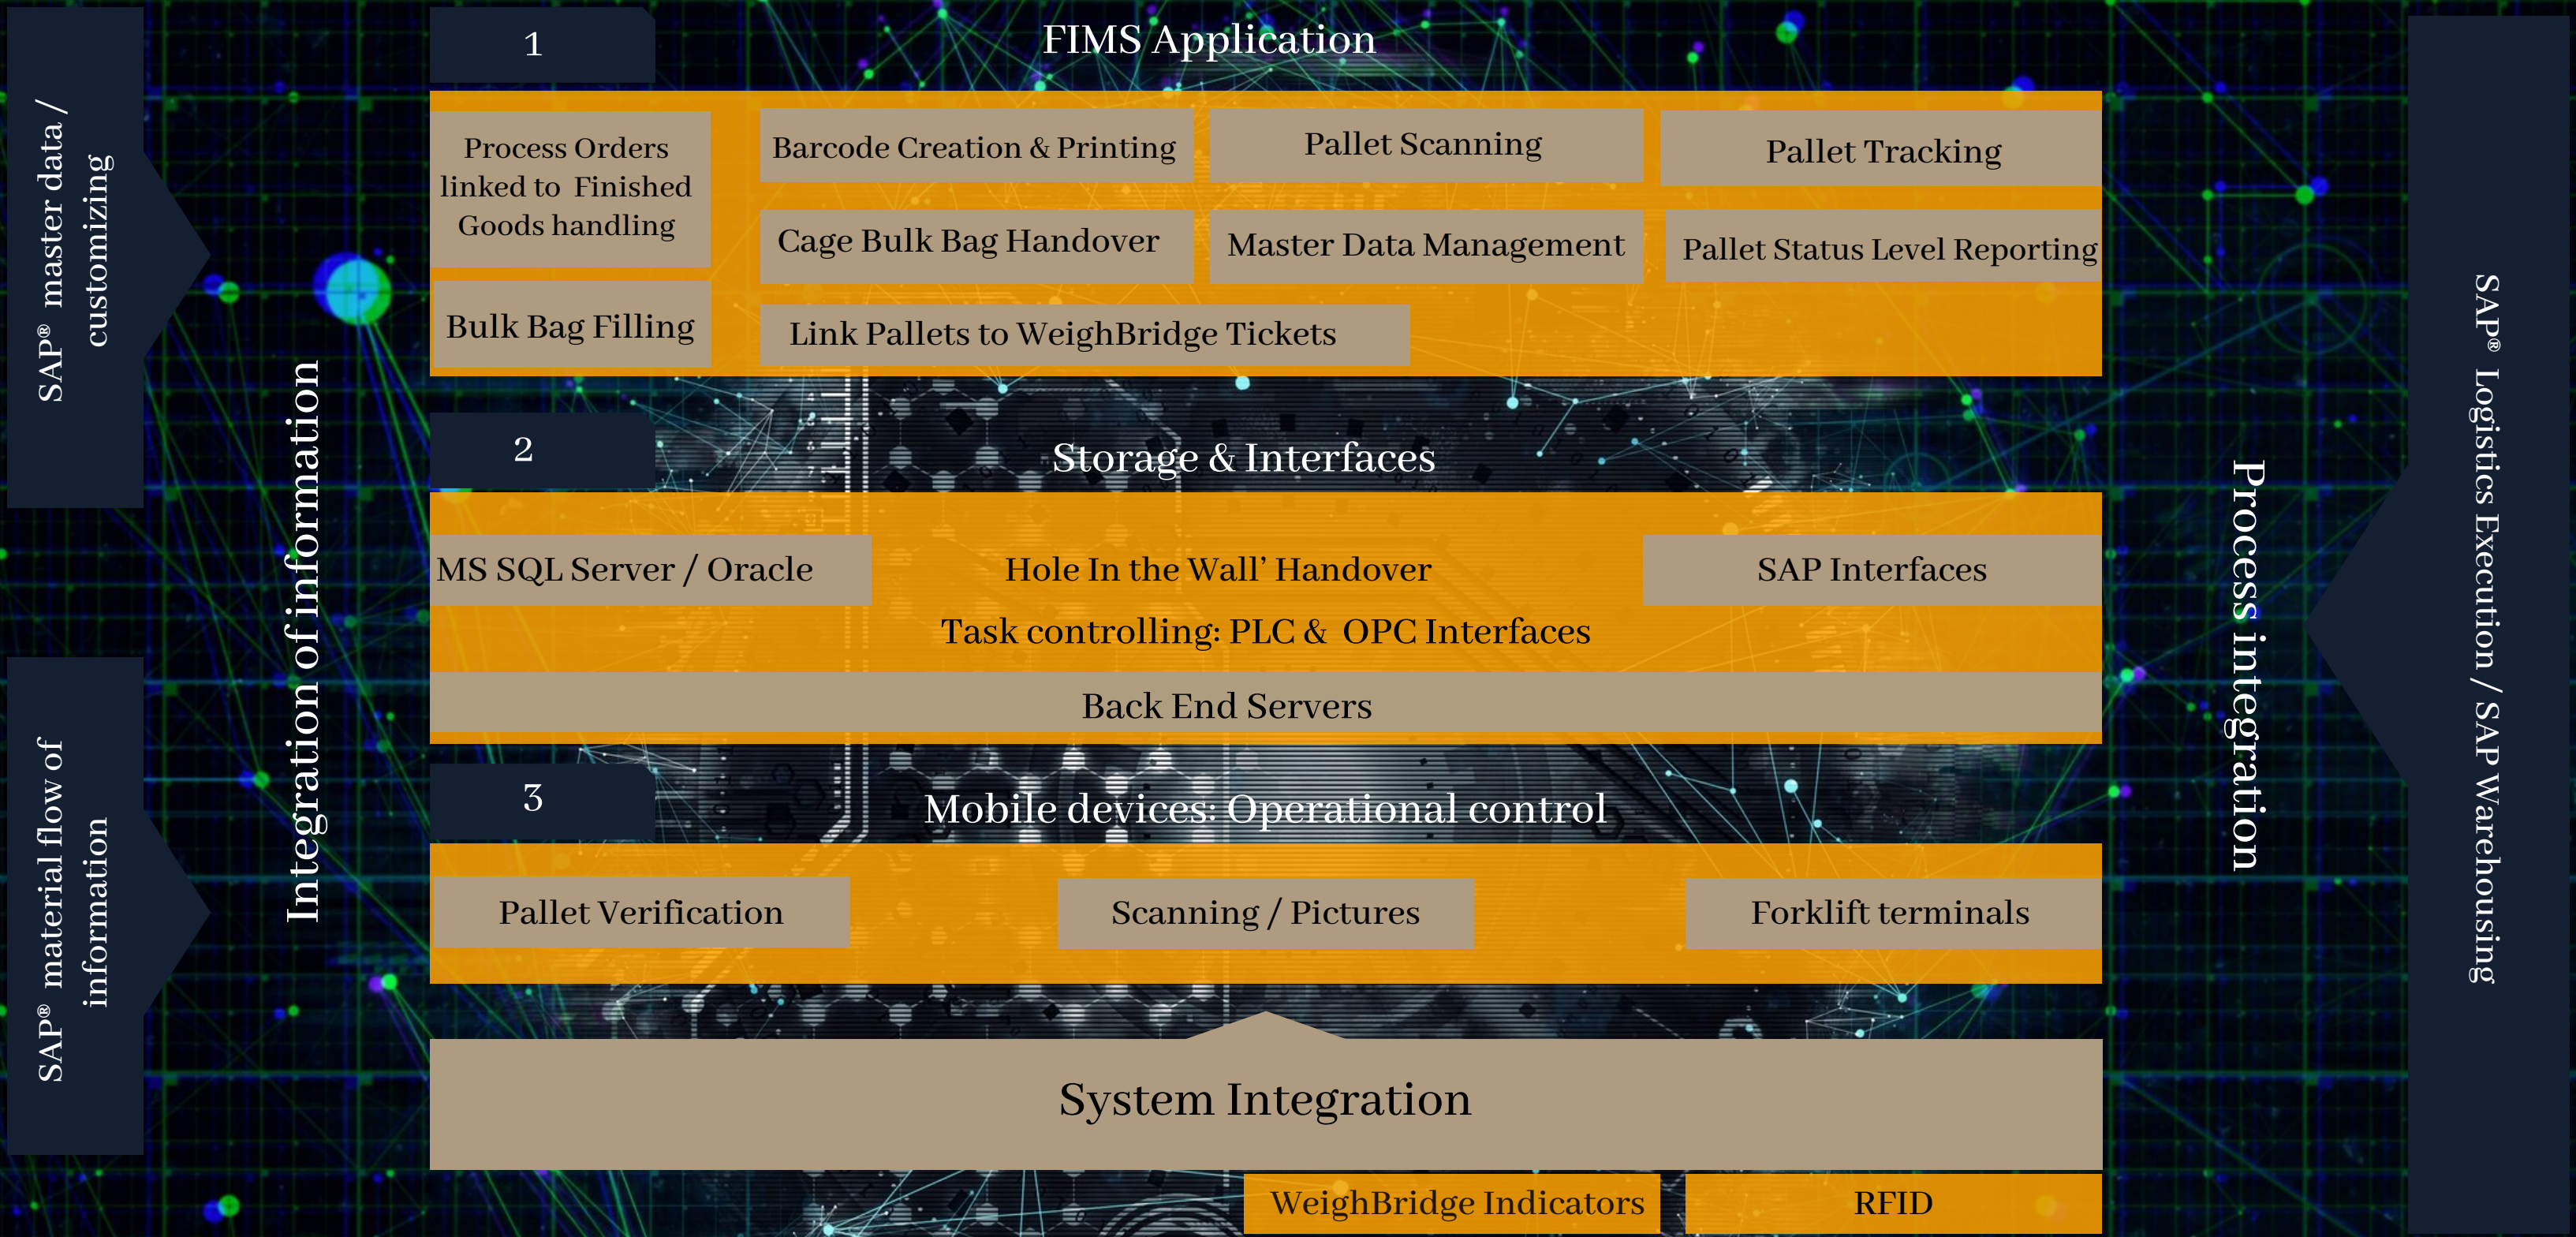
SAP® master data / customizing

SAP® material flow of information

Integration of information

1

FIMS Application

Process Orders linked to Finished Goods handling

Barcode Creation & Printing

Pallet Scanning

Pallet Tracking

Cage Bulk Bag Handover

Master Data Management

Pallet Status Level Reporting

Bulk Bag Filling

Link Pallets to WeighBridge Tickets

2

Storage & Interfaces

MS SQL Server / Oracle

Hole In the Wall' Handover

SAP Interfaces

Task controlling: PLC & OPC Interfaces

Back End Servers

3

Mobile devices: Operational control

Pallet Verification

Scanning / Pictures

Forklift terminals

System Integration

WeighBridge Indicators

RFID

Process integration

SAP® Logistics Execution / SAP Warehousing